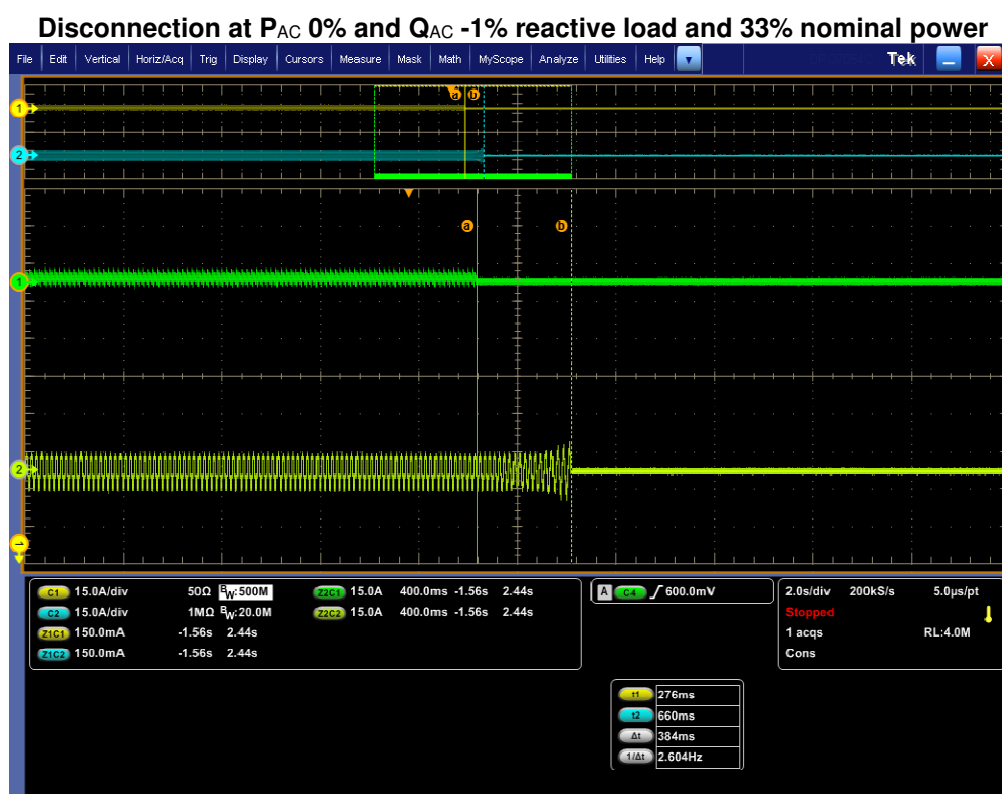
Disconnection at P$_{AC}$ 0% and Q$_{AC}$ -1% reactive load and 33% nominal power

File Edit Vertical Horiz/Acq Trig Display Cursors Measure Mask Math MyScope Analyze Utilities Help

Tek

a b

a b

1
2
1
2

C1 15.0A/div 50Ω BW:500M
C2 15.0A/div 1MΩ BW:20.0M
Z1C1 150.0mA -1.56s 2.44s
Z1C2 150.0mA -1.56s 2.44s

Z2C1 15.0A 400.0ms -1.56s 2.44s
Z2C2 15.0A 400.0ms -1.56s 2.44s

A C4 600.0mV

2.0s/div 200kS/s 5.0μs/pt
Stopped
1 acqs RL:4.0M
Cons

t1 276ms
t2 660ms
Δt 384ms
1/Δt 2.604Hz